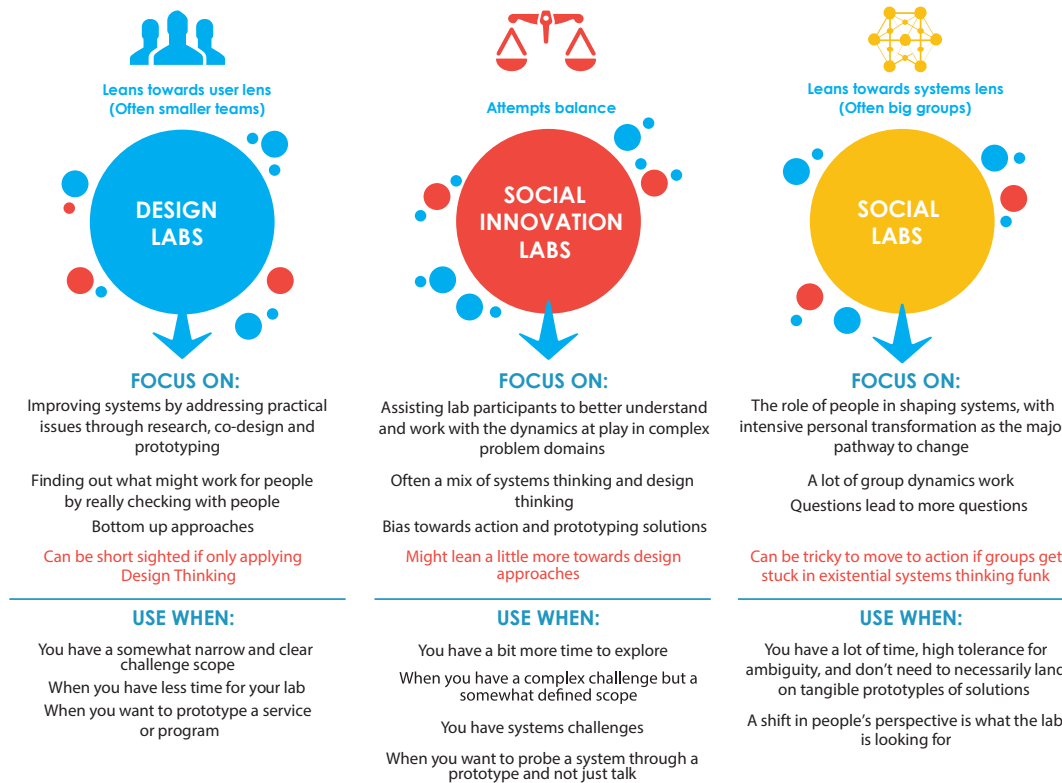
Leans towards user lens
(Often smaller teams)

DESIGN LABS

FOCUS ON:

Improving systems by addressing practical issues through research, co-design and prototyping

Finding out what might work for people by really checking with people

Bottom up approaches

Can be short sighted if only applying Design Thinking

USE WHEN:

You have a somewhat narrow and clear challenge scope

When you have less time for your lab

When you want to prototype a service or program

Attempts balance

SOCIAL INNOVATION LABS

FOCUS ON:

Assisting lab participants to better understand and work with the dynamics at play in complex problem domains

Often a mix of systems thinking and design thinking

Bias towards action and prototyping solutions

Might lean a little more towards design approaches

USE WHEN:

You have a bit more time to explore

When you have a complex challenge but a somewhat defined scope

You have systems challenges

When you want to probe a system through a prototype and not just talk

Leans towards systems lens
(Often big groups)

SOCIAL LABS

FOCUS ON:

The role of people in shaping systems, with intensive personal transformation as the major pathway to change

A lot of group dynamics work

Questions lead to more questions

Can be tricky to move to action if groups get stuck in existential systems thinking funk

USE WHEN:

You have a lot of time, high tolerance for ambiguity, and don't need to necessarily land on tangible prototyples of solutions

A shift in people's perspective is what the lab is looking for